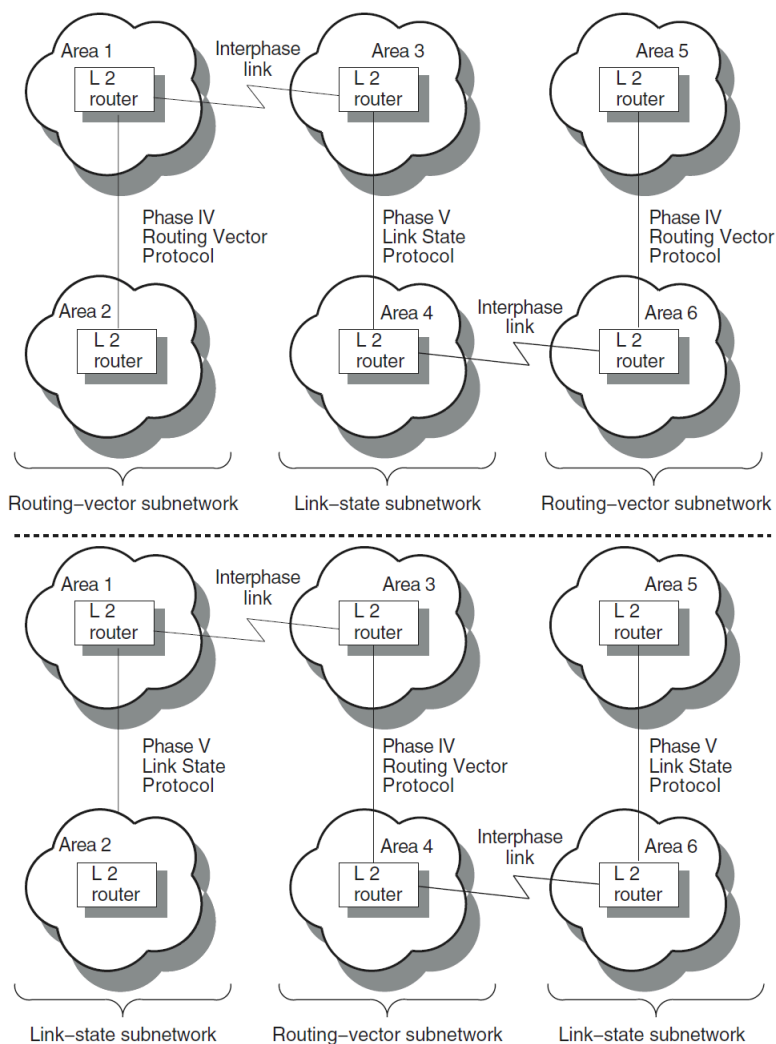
Area 1
L 2 router

Interphase link

Area 3
L 2 router

Area 5
L 2 router

Phase IV Routing Vector Protocol

Phase V Link State Protocol

Phase IV Routing Vector Protocol

Area 2
L 2 router

Area 4
L 2 router

Interphase link

Area 6
L 2 router

Routing–vector subnetwork

Link–state subnetwork

Routing–vector subnetwork

Area 1
L 2 router

Interphase link

Area 3
L 2 router

Area 5
L 2 router

Phase V Link State Protocol

Phase IV Routing Vector Protocol

Phase V Link State Protocol

Area 2
L 2 router

Area 4
L 2 router

Interphase link

Area 6
L 2 router

Link–state subnetwork

Routing–vector subnetwork

Link–state subnetwork